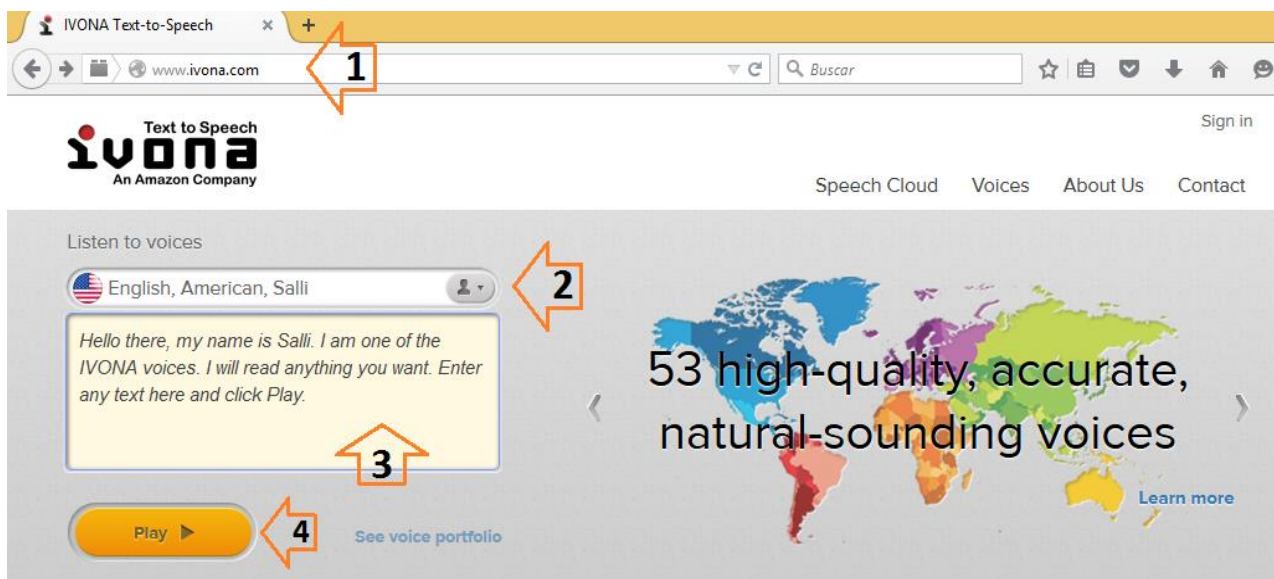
IVONA Text-to-Speech ×
+
www.ivona.com
1
Buscar

Text to Speech
IVONA
An Amazon Company

Sign in

Speech Cloud Voices About Us Contact

Listen to voices
English, American, Salli
2
Hello there, my name is Salli. I am one of the IVONA voices. I will read anything you want. Enter any text here and click Play.
3
Play ▶
4
See voice portfolio

53 high-quality, accurate, natural-sounding voices

Learn more